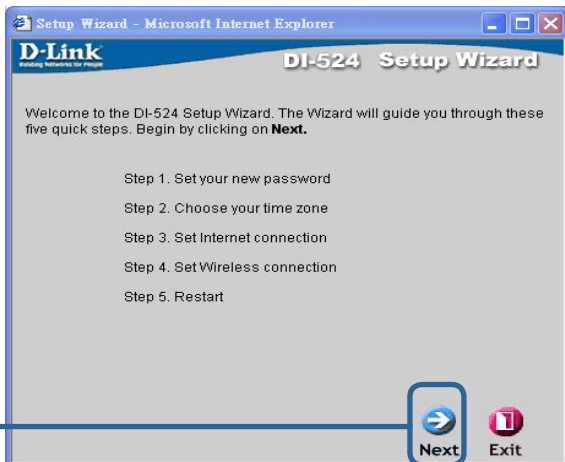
Setup Wizard - Microsoft Internet Explorer

D-Link
Building Networks for People

DI-524 Setup Wizard

Welcome to the DI-524 Setup Wizard. The Wizard will guide you through these five quick steps. Begin by clicking on **Next.**

Step 1. Set your new password

Step 2. Choose your time zone

Step 3. Set Internet connection

Step 4. Set Wireless connection

Step 5. Restart

Next

Exit